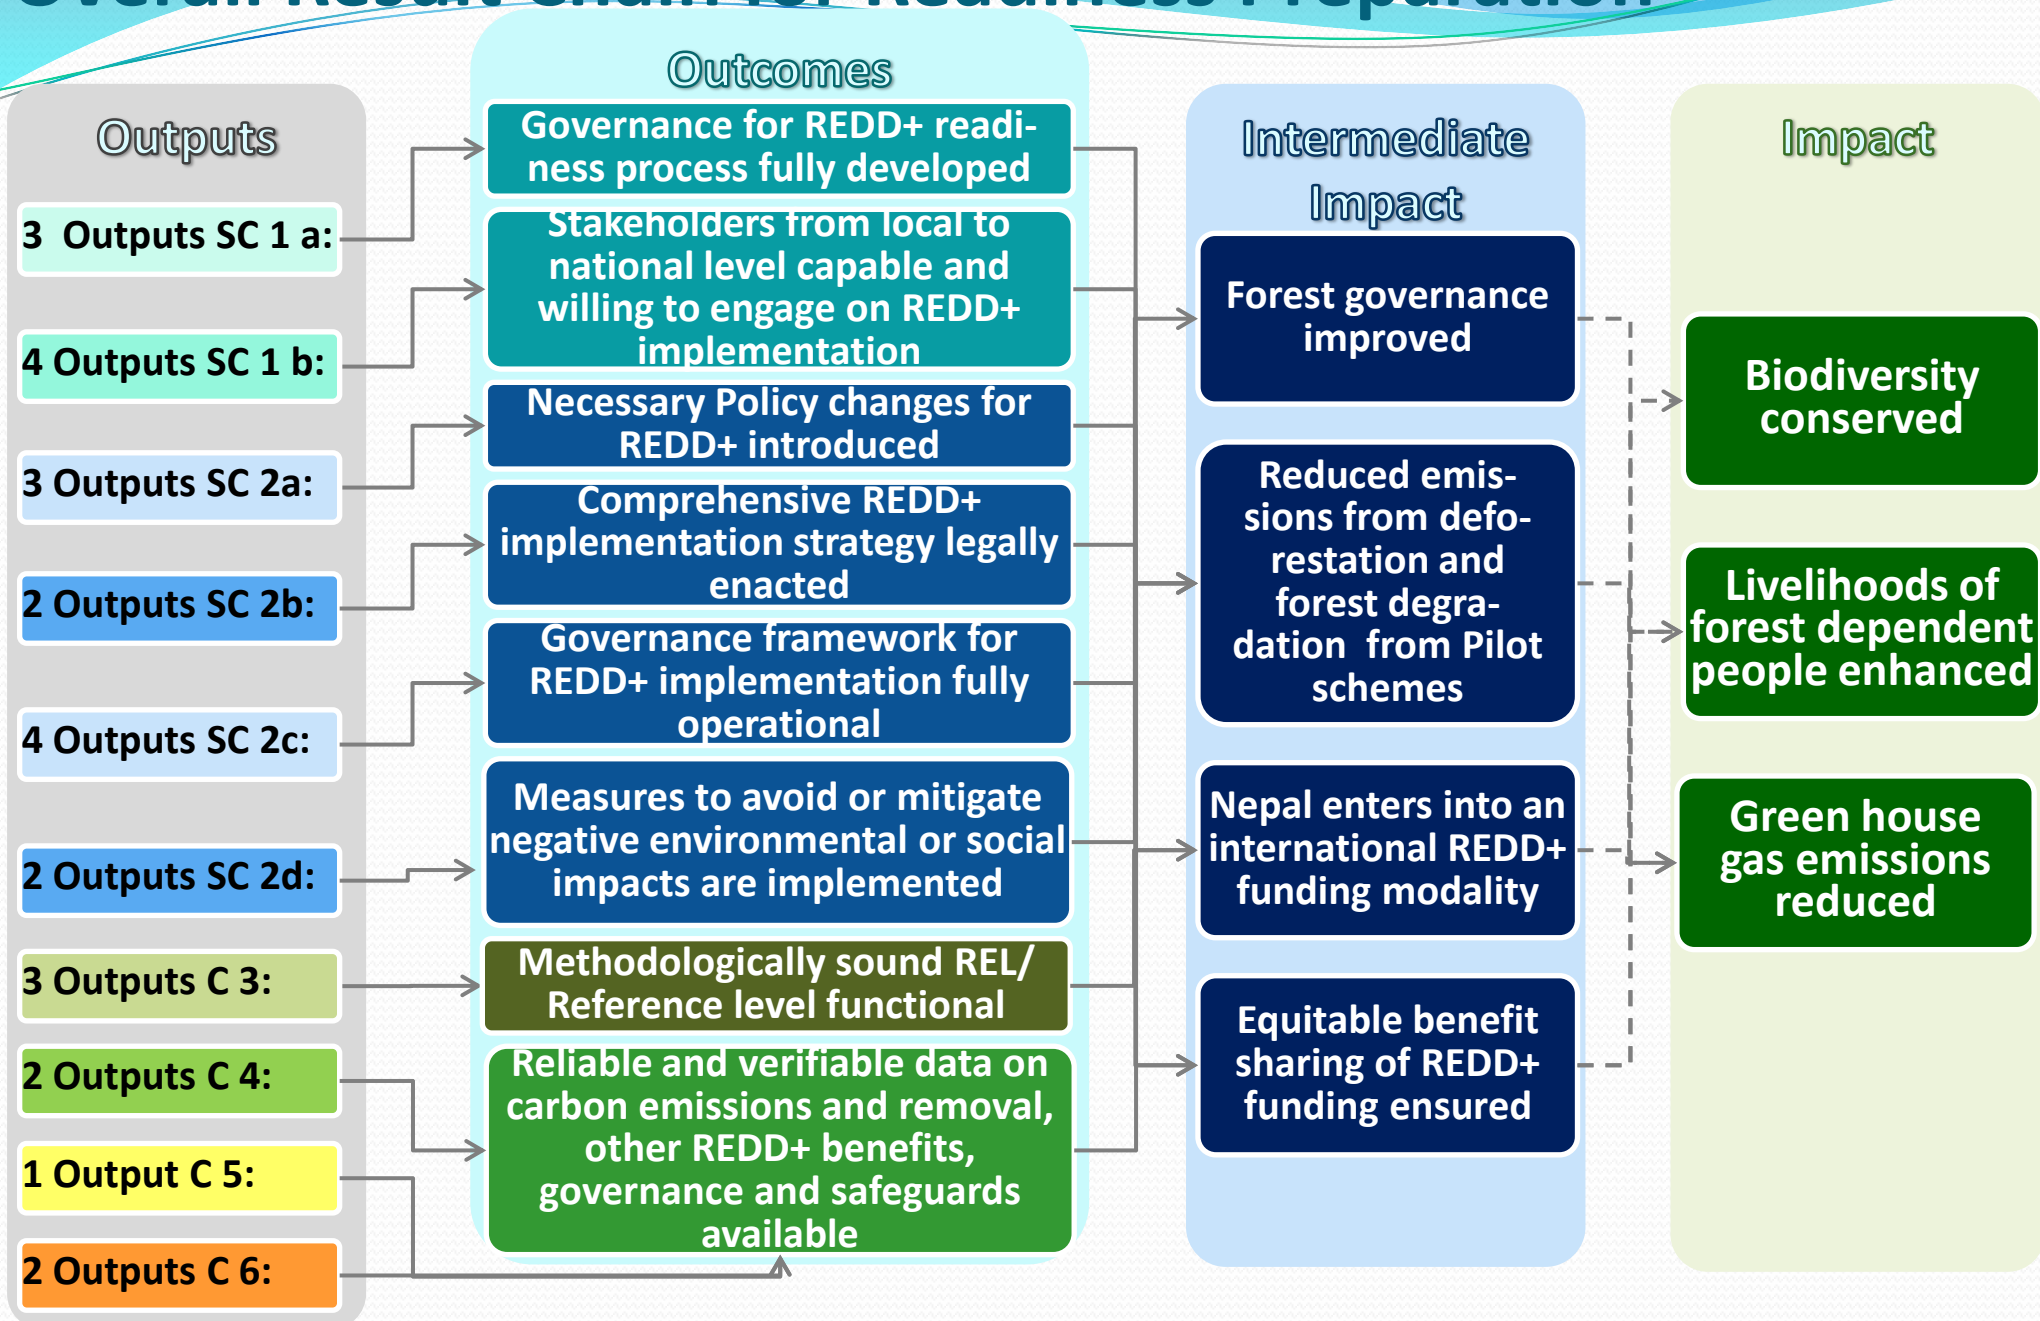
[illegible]

Outputs

3 Outputs SC 1 a:

4 Outputs SC 1 b:

3 Outputs SC 2a:

2 Outputs SC 2b:

4 Outputs SC 2c:

2 Outputs SC 2d:

3 Outputs C 3:

2 Outputs C 4:

1 Output C 5:

2 Outputs C 6:

Outcomes

Governance for REDD+ readiness process fully developed

Stakeholders from local to national level capable and willing to engage on REDD+ implementation

Necessary Policy changes for REDD+ introduced

Comprehensive REDD+ implementation strategy legally enacted

Governance framework for REDD+ implementation fully operational

Measures to avoid or mitigate negative environmental or social impacts are implemented

Methodologically sound REL/ Reference level functional

Reliable and verifiable data on carbon emissions and removal, other REDD+ benefits, governance and safeguards available

Intermediate Impact

Forest governance improved

Reduced emissions from deforestation and forest degradation from Pilot schemes

Nepal enters into an international REDD+ funding modality

Equitable benefit sharing of REDD+ funding ensured

Impact

Biodiversity conserved

Livelihoods of forest dependent people enhanced

Green house gas emissions reduced